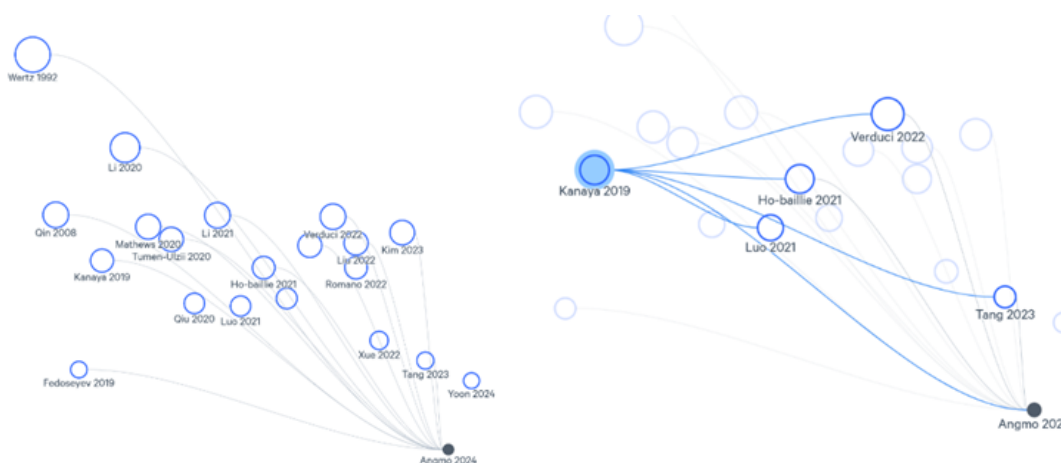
Wertz 1992
Li 2020
Qin 2008
Mathews 2020
Tumen-Ulzii 2020
Li 2021
Verduci 2022
Liu 2022
Kim 2023
Kanaya 2019
Ho-baillie 2021
Romano 2022
Qiu 2020
Luo 2021
Xue 2022
Tang 2023
Fedoseyev 2019
Yoon 2024
Angmo 2024

Kanaya 2019
Verduci 2022
Ho-baillie 2021
Luo 2021
Tang 2023
Angmo 202